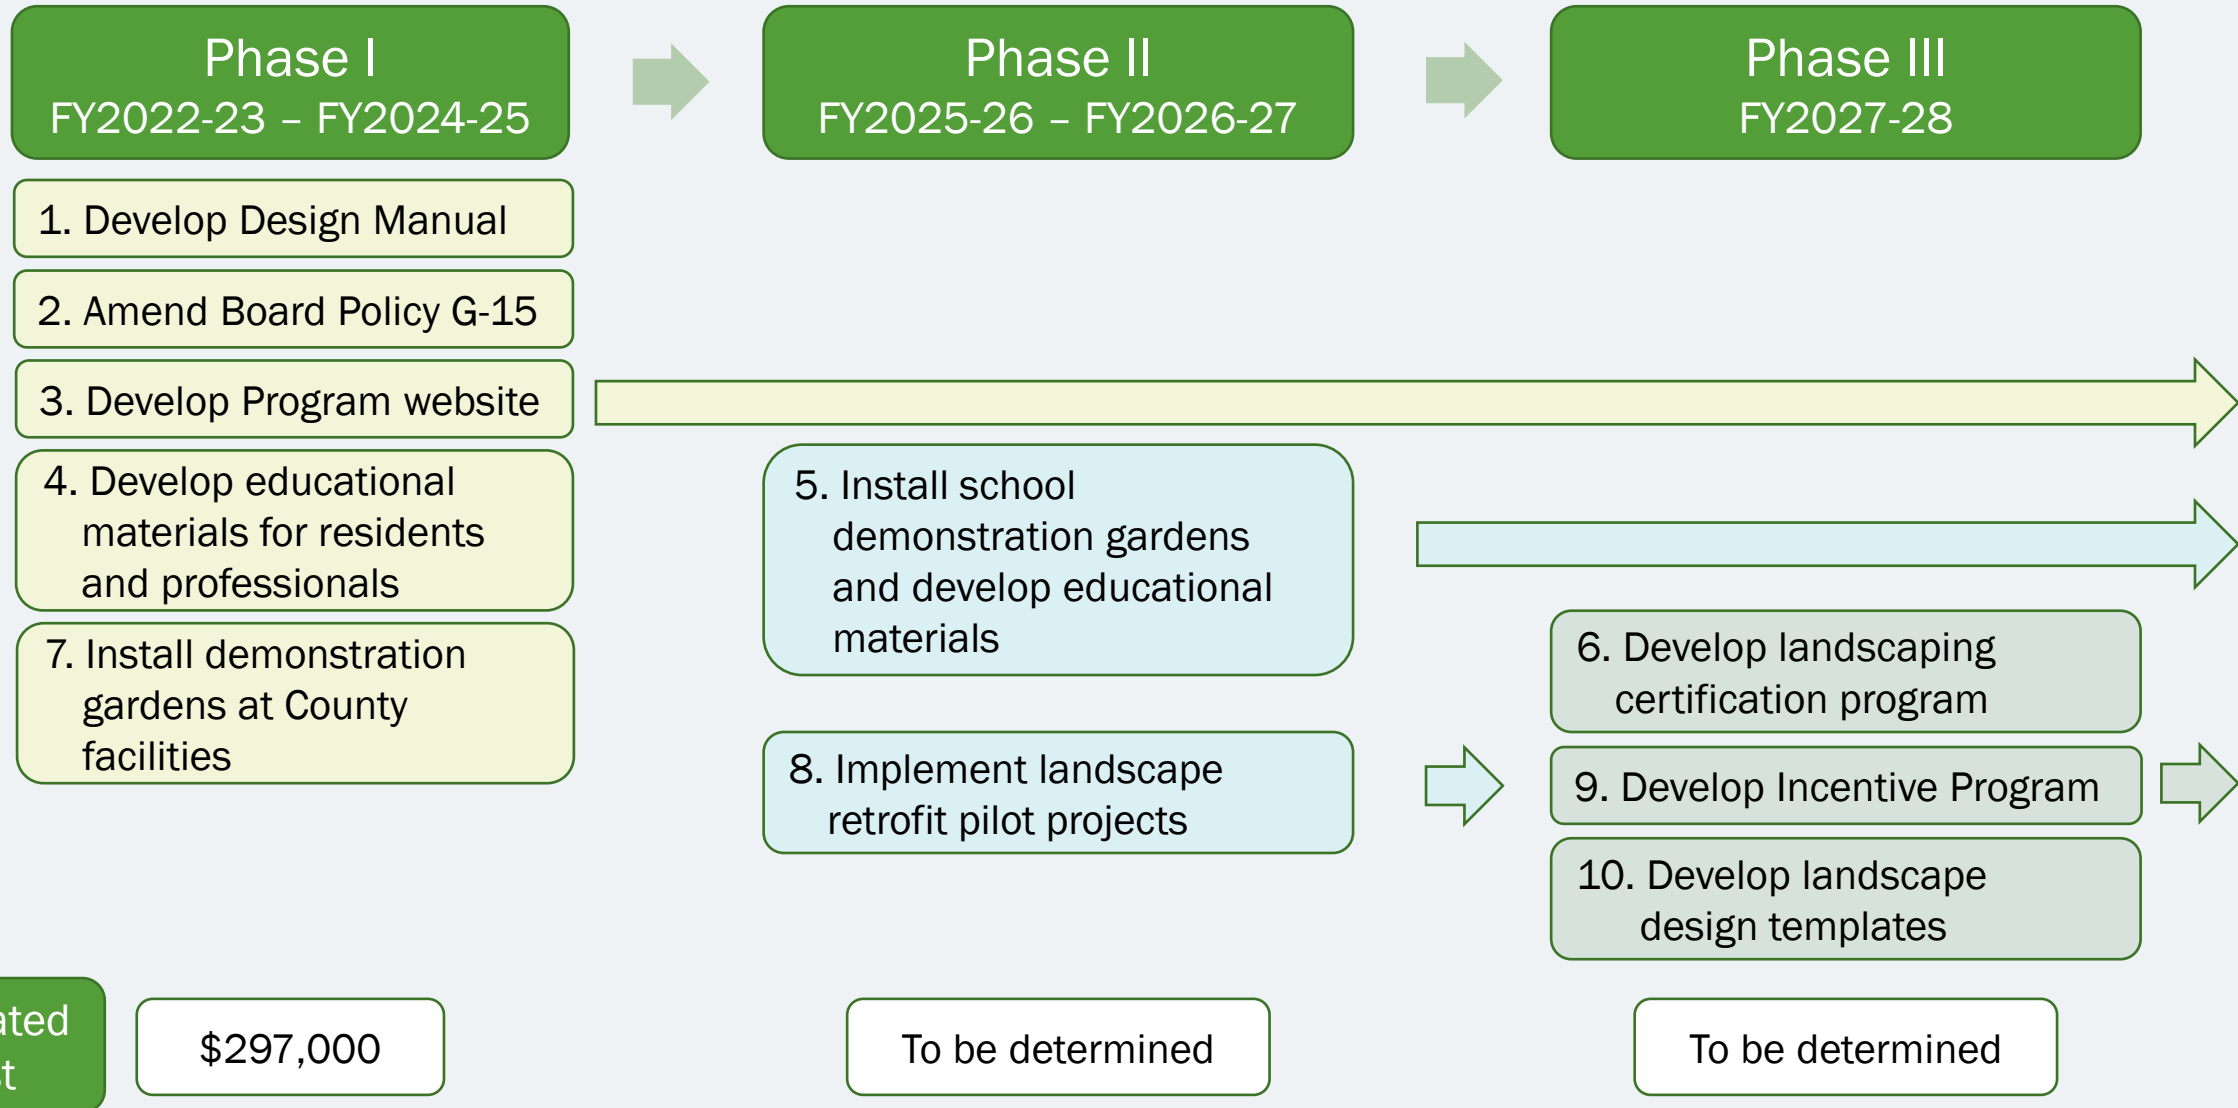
Phase I
FY2022-23 – FY2024-25

Phase II
FY2025-26 – FY2026-27

Phase III
FY2027-28

1. Develop Design Manual

2. Amend Board Policy G-15

3. Develop Program website

4. Develop educational materials for residents and professionals

7. Install demonstration gardens at County facilities

5. Install school demonstration gardens and develop educational materials

8. Implement landscape retrofit pilot projects

6. Develop landscaping certification program

9. Develop Incentive Program

10. Develop landscape design templates

ated
t

$297,000

To be determined

To be determined